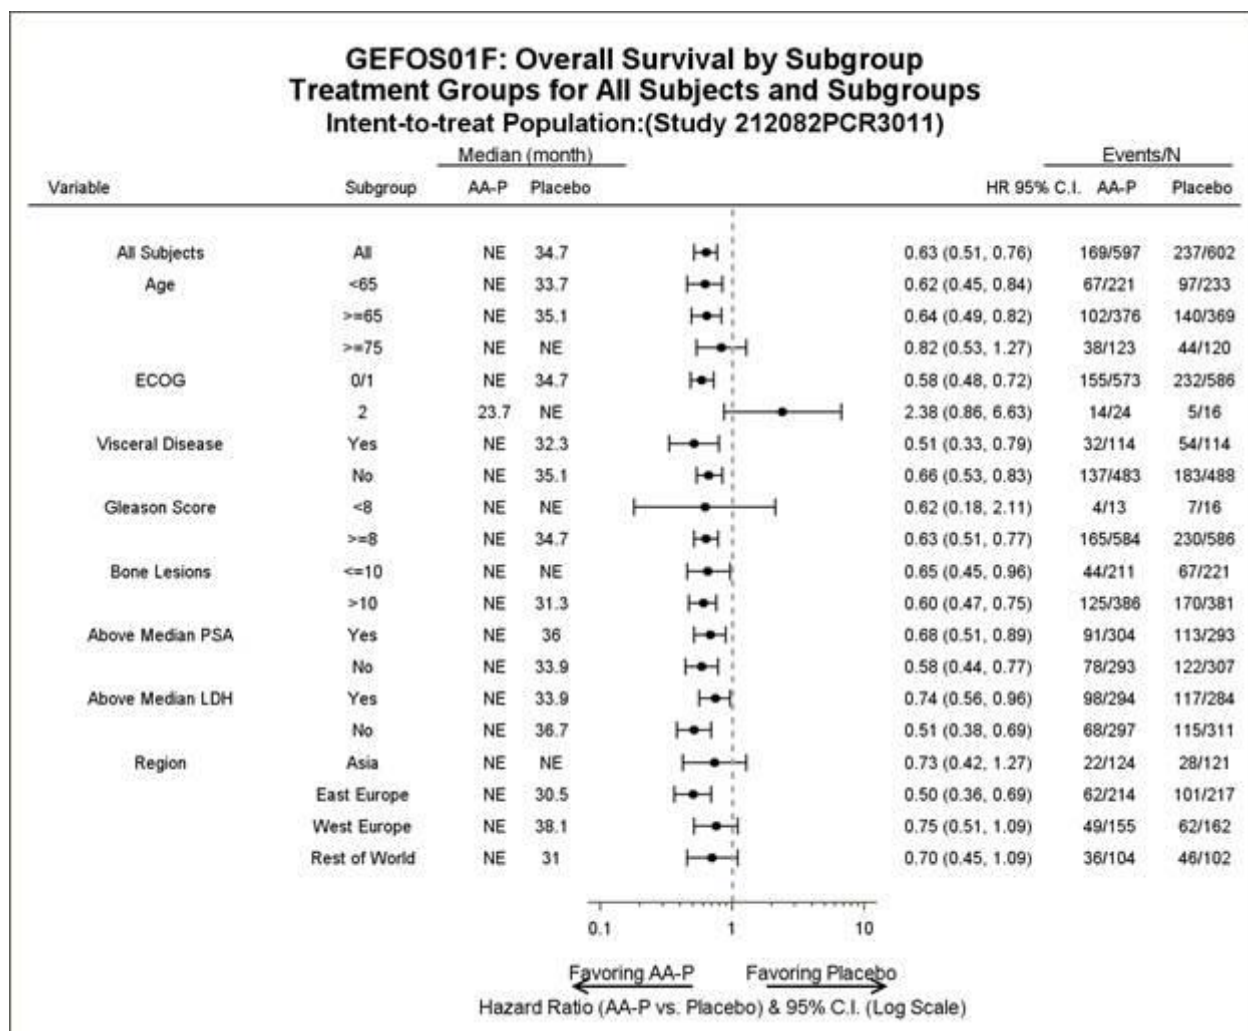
GEFOS01F: Overall Survival by Subgroup
Treatment Groups for All Subjects and Subgroups
Intent-to-treat Population:(Study 212082PCR3011)

| Variable | Subgroup | Median (month) AA-P | Median (month) Placebo | HR 95% C.I. | Events/N AA-P | Events/N Placebo |
|---|---|---|---|---|---|---|
| All Subjects | All | NE | 34.7 | 0.63 (0.51, 0.76) | 169/597 | 237/602 |
| Age | <65 | NE | 33.7 | 0.62 (0.45, 0.84) | 67/221 | 97/233 |
| | >=65 | NE | 35.1 | 0.64 (0.49, 0.82) | 102/376 | 140/369 |
| | >=75 | NE | NE | 0.82 (0.53, 1.27) | 38/123 | 44/120 |
| ECOG | 0/1 | NE | 34.7 | 0.58 (0.48, 0.72) | 155/573 | 232/586 |
| | 2 | 23.7 | NE | 2.38 (0.86, 6.63) | 14/24 | 5/16 |
| Visceral Disease | Yes | NE | 32.3 | 0.51 (0.33, 0.79) | 32/114 | 54/114 |
| | No | NE | 35.1 | 0.66 (0.53, 0.83) | 137/483 | 183/488 |
| Gleason Score | <8 | NE | NE | 0.62 (0.18, 2.11) | 4/13 | 7/16 |
| | >=8 | NE | 34.7 | 0.63 (0.51, 0.77) | 165/584 | 230/586 |
| Bone Lesions | <=10 | NE | NE | 0.65 (0.45, 0.96) | 44/211 | 67/221 |
| | >10 | NE | 31.3 | 0.60 (0.47, 0.75) | 125/386 | 170/381 |
| Above Median PSA | Yes | NE | 36 | 0.68 (0.51, 0.89) | 91/304 | 113/293 |
| | No | NE | 33.9 | 0.58 (0.44, 0.77) | 78/293 | 122/307 |
| Above Median LDH | Yes | NE | 33.9 | 0.74 (0.56, 0.96) | 98/294 | 117/284 |
| | No | NE | 36.7 | 0.51 (0.38, 0.69) | 68/297 | 115/311 |
| Region | Asia | NE | NE | 0.73 (0.42, 1.27) | 22/124 | 28/121 |
| | East Europe | NE | 30.5 | 0.50 (0.36, 0.69) | 62/214 | 101/217 |
| | West Europe | NE | 38.1 | 0.75 (0.51, 1.09) | 49/155 | 62/162 |
| | Rest of World | NE | 31 | 0.70 (0.45, 1.09) | 36/104 | 46/102 |

0.1 1 10

Favoring AA-P Favoring Placebo
Hazard Ratio (AA-P vs. Placebo) & 95% C.I. (Log Scale)